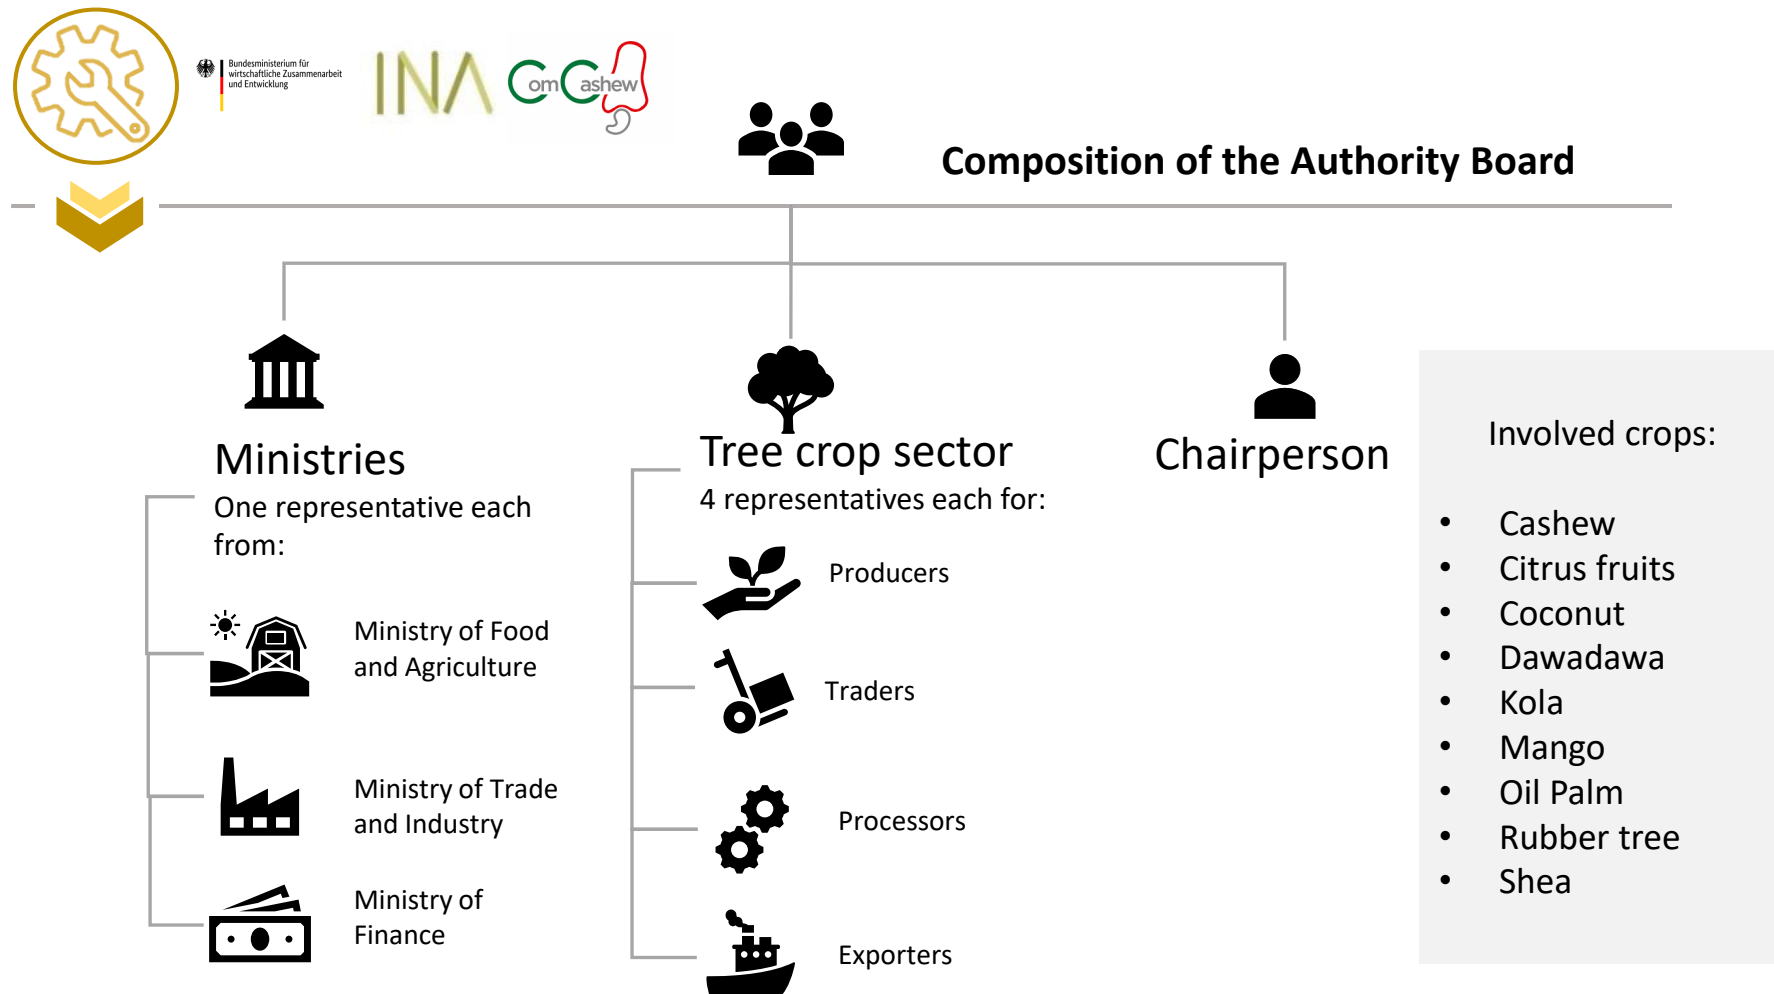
Bundesministerium für wirtschaftliche Zusammenarbeit und Entwicklung

INA ComCashew

Composition of the Authority Board

Ministries
One representative each from:

Ministry of Food and Agriculture

Ministry of Trade and Industry

Ministry of Finance

Tree crop sector
4 representatives each for:

Producers

Traders

Processors

Exporters

Chairperson

Involved crops:

- Cashew
- Citrus fruits
- Coconut
- Dawadawa
- Kola
- Mango
- Oil Palm
- Rubber tree
- Shea